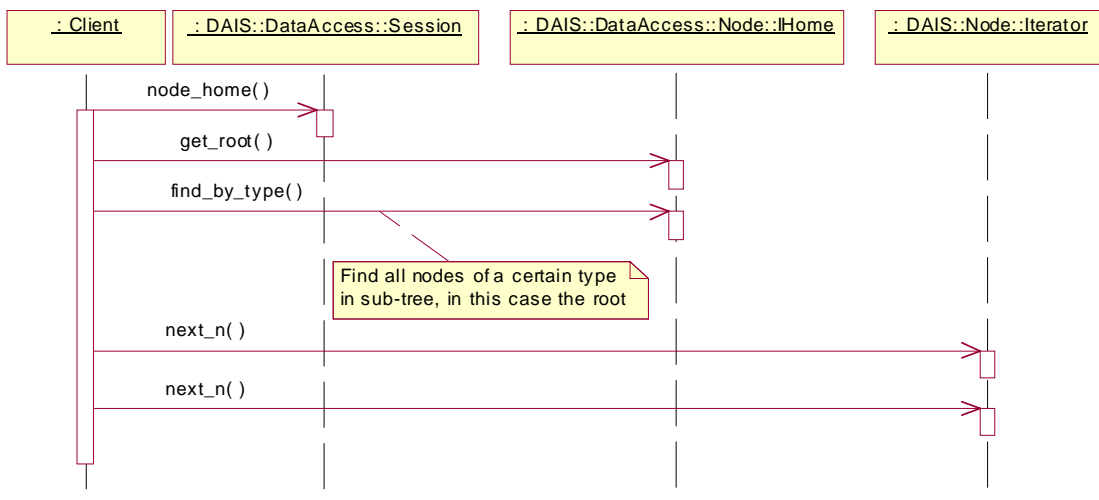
: Client

: DAIS::DataAccess::Session

: DAIS::DataAccess::Node::IHome

: DAIS::Node::Iterator

node_home( )

get_root( )

find_by_type( )

Find all nodes of a certain type in sub-tree, in this case the root

next_n( )

next_n( )